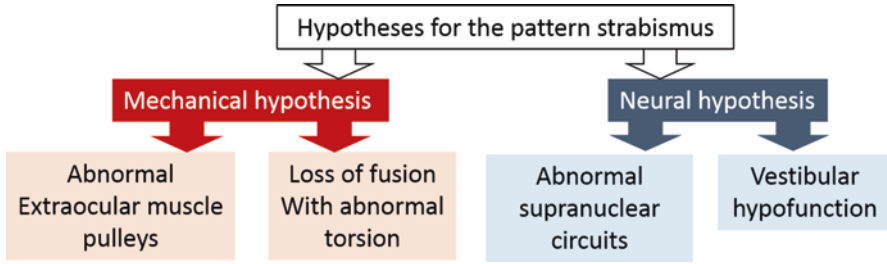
Hypotheses for the pattern strabismus

Mechanical hypothesis

Abnormal Extraocular muscle pulleys

Loss of fusion With abnormal torsion

Neural hypothesis

Abnormal supranuclear circuits

Vestibular hypofunction